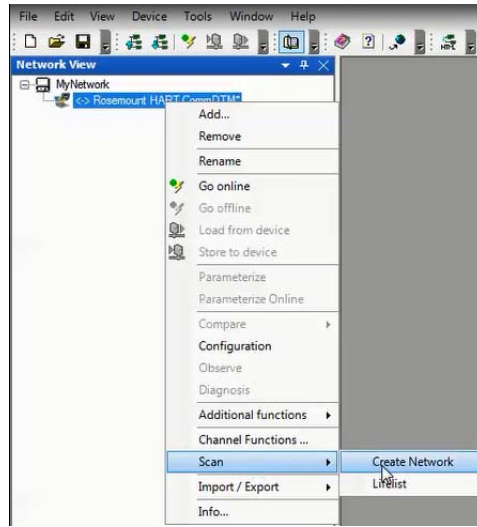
File Edit View Device Tools Window Help

Network View

MyNetwork

<-> Rosemount HART CommDTM*

Add...
Remove
Rename
Go online
Go offline
Load from device
Store to device
Parameterize
Parameterize Online
Compare
Configuration
Observe
Diagnosis
Additional functions
Channel Functions ...
Scan
Import / Export
Info...

Create Network
Livelist